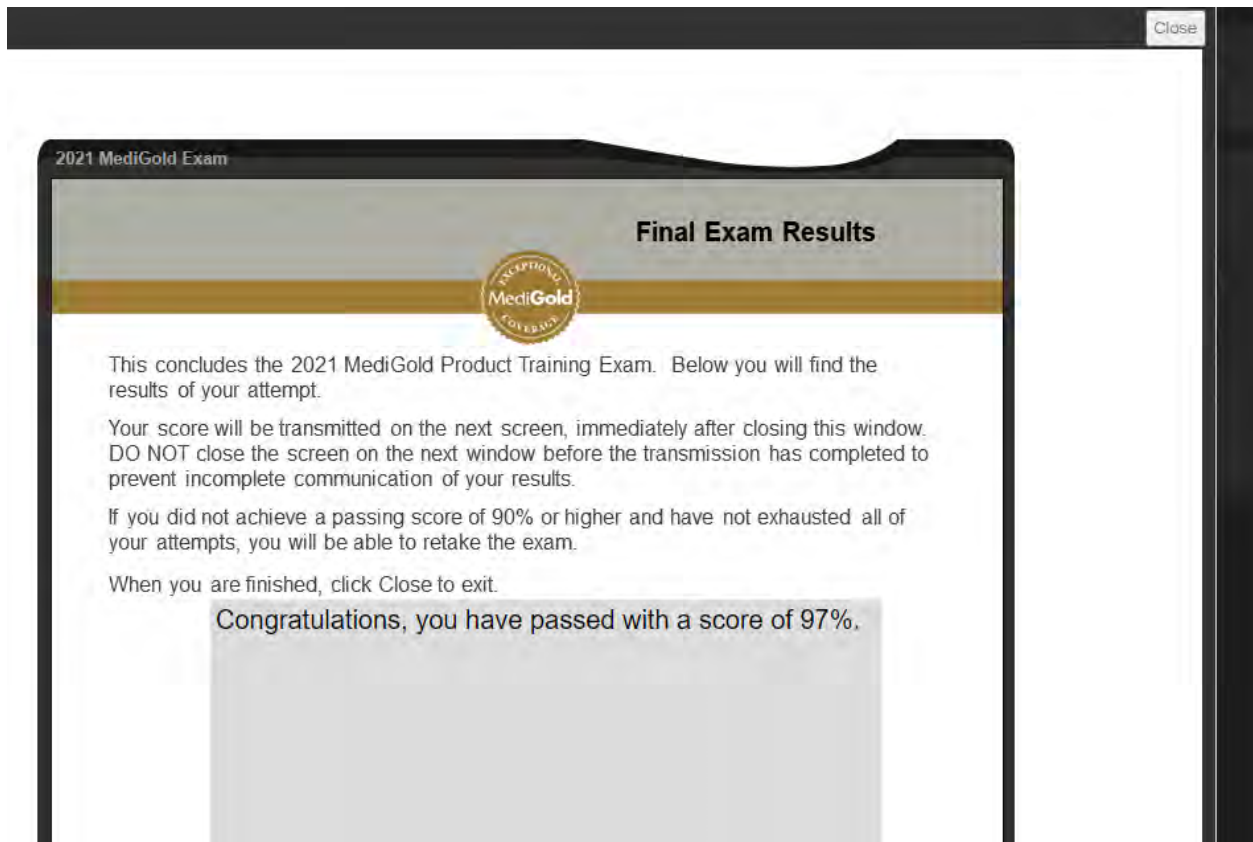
Close

2021 MediGold Exam

Final Exam Results

EXCEPTIONAL
MediGold
COVERAGE

This concludes the 2021 MediGold Product Training Exam. Below you will find the results of your attempt.

Your score will be transmitted on the next screen, immediately after closing this window. DO NOT close the screen on the next window before the transmission has completed to prevent incomplete communication of your results.

If you did not achieve a passing score of 90% or higher and have not exhausted all of your attempts, you will be able to retake the exam.

When you are finished, click Close to exit.

Congratulations, you have passed with a score of 97%.